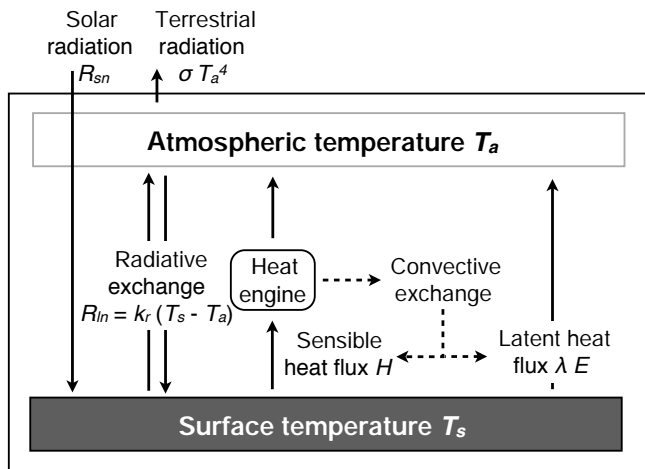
Solar radiation $R_{sn}$

Terrestrial radiation $\sigma T_a^4$

Atmospheric temperature $T_a$

Radiative exchange $R_{ln} = k_r (T_s - T_a)$

Heat engine

Convective exchange

Sensible heat flux $H$

Latent heat flux $\lambda E$

Surface temperature $T_s$